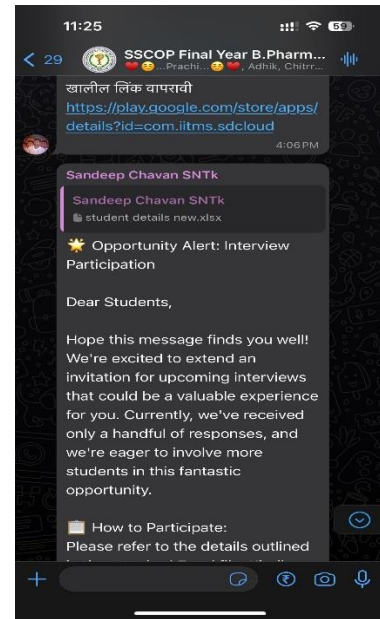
11:25

59

< 29

SSCOP Final Year B.Pharm...

...Prachi... , Adhik, Chitrr...

खालील लिंक वापरावी
https://play.google.com/store/apps/details?id=com.iitms.sdcloud

4:06 PM

Sandeep Chavan SNTk

Sandeep Chavan SNTk
student details new.xlsx

🌟 Opportunity Alert: Interview Participation

Dear Students,

Hope this message finds you well! We're excited to extend an invitation for upcoming interviews that could be a valuable experience for you. Currently, we've received only a handful of responses, and we're eager to involve more students in this fantastic opportunity.

📋 How to Participate:
Please refer to the details outlined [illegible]

+